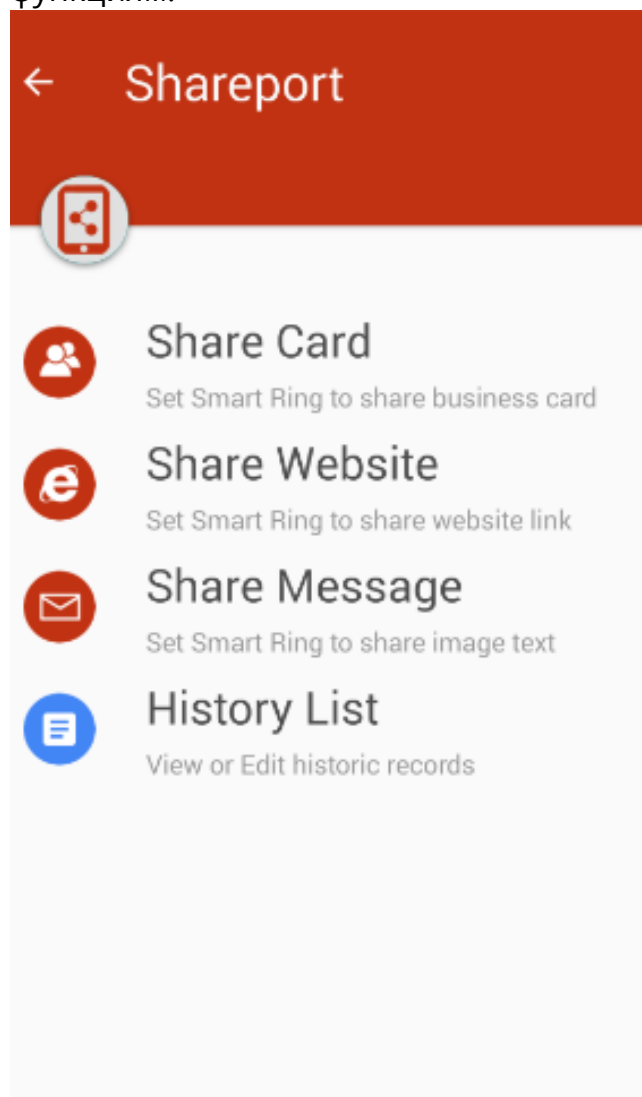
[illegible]

Shareport

Share Card
Set Smart Ring to share business card

Share Website
Set Smart Ring to share website link

Share Message
Set Smart Ring to share image text

History List
View or Edit historic records